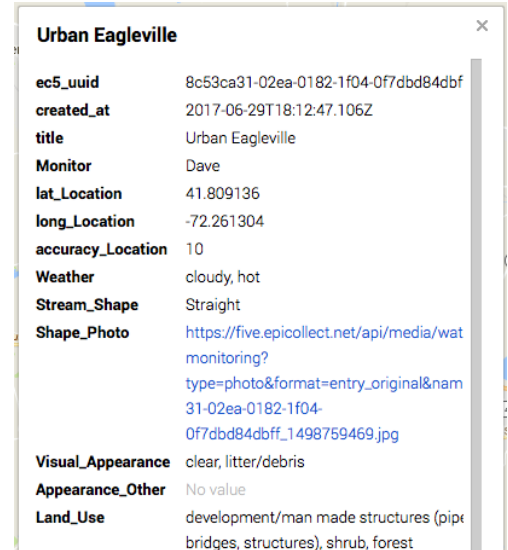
Urban Eagleville

×

| | |
|---|---|
| ec5_uuid | 8c53ca31-02ea-0182-1f04-0f7dbd84dbf |
| created_at | 2017-06-29T18:12:47.106Z |
| title | Urban Eagleville |
| Monitor | Dave |
| lat_Location | 41.809136 |
| long_Location | -72.261304 |
| accuracy_Location | 10 |
| Weather | cloudy, hot |
| Stream_Shape | Straight |
| Shape_Photo | https://five.epicollect.net/api/media/wat monitoring?type=photo&format=entry_original&nam 31-02ea-0182-1f04-0f7dbd84dbff_1498759469.jpg |
| Visual_Appearance | clear, litter/debris |
| Appearance_Other | No value |
| Land_Use | development/man made structures (pipe bridges, structures), shrub, forest |